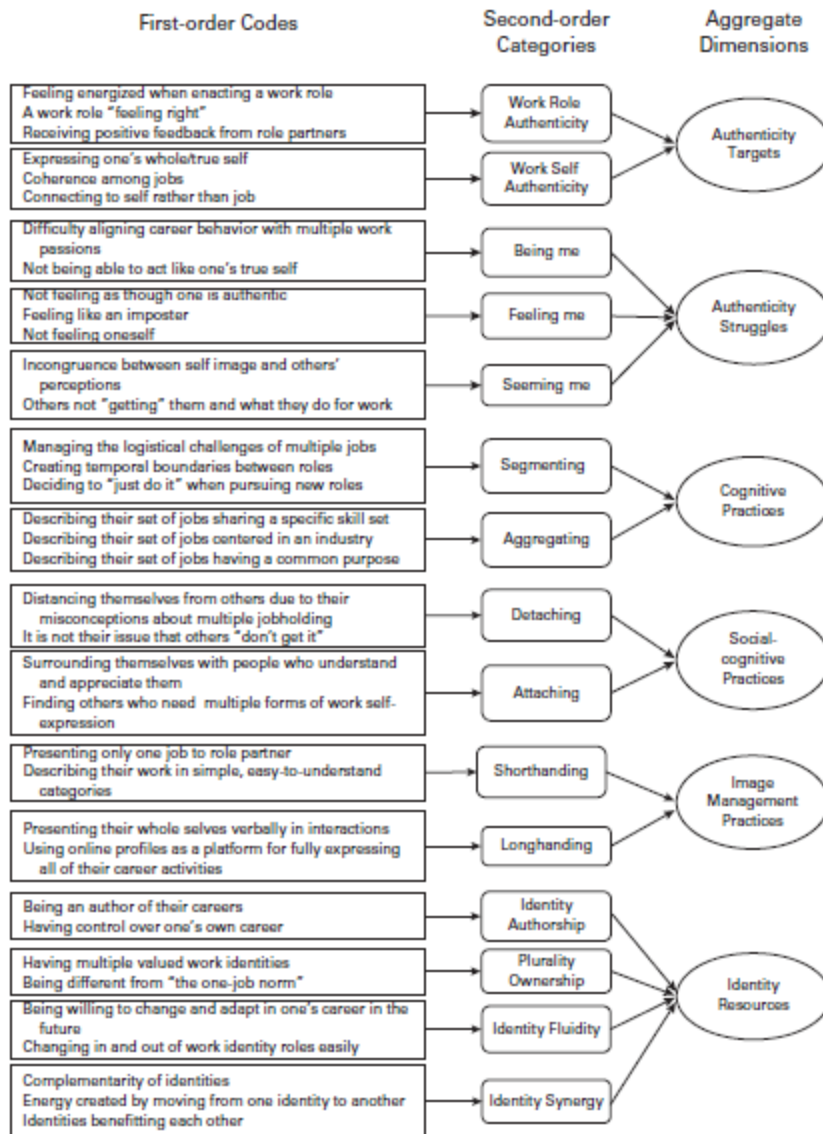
First-order Codes

Second-order Categories

Aggregate Dimensions

Feeling energized when enacting a work role
A work role "feeling right"
Receiving positive feedback from role partners

Work Role Authenticity

Expressing one's whole/true self
Coherence among jobs
Connecting to self rather than job

Work Self Authenticity

Authenticity Targets

Difficulty aligning career behavior with multiple work passions
Not being able to act like one's true self

Being me

Not feeling as though one is authentic
Feeling like an imposter
Not feeling oneself

Feeling me

Incongruence between self image and others' perceptions
Others not "getting" them and what they do for work

Seeming me

Authenticity Struggles

Managing the logistical challenges of multiple jobs
Creating temporal boundaries between roles
Deciding to "just do it" when pursuing new roles

Segmenting

Describing their set of jobs sharing a specific skill set
Describing their set of jobs centered in an industry
Describing their set of jobs having a common purpose

Aggregating

Cognitive Practices

Distancing themselves from others due to their misconceptions about multiple jobholding
It is not their issue that others "don't get it"

Detaching

Surrounding themselves with people who understand and appreciate them
Finding others who need multiple forms of work self-expression

Attaching

Social-cognitive Practices

Presenting only one job to role partner
Describing their work in simple, easy-to-understand categories

Shorthanding

Presenting their whole selves verbally in interactions
Using online profiles as a platform for fully expressing all of their career activities

Longhanding

Image Management Practices

Being an author of their careers
Having control over one's own career

Identity Authorship

Having multiple valued work identities
Being different from "the one-job norm"

Plurality Ownership

Being willing to change and adapt in one's career in the future
Changing in and out of work identity roles easily

Identity Fluidity

Complementarity of identities
Energy created by moving from one identity to another
Identities benefitting each other

Identity Synergy

Identity Resources